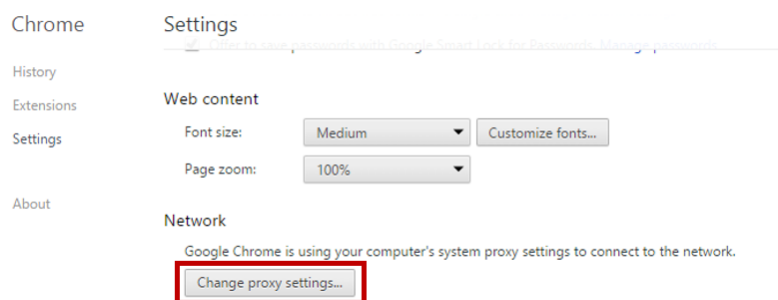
Chrome

History

Extensions

Settings

About

Settings

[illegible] Offer to save passwords with Google Smart Lock for Passwords. Manage passwords

Web content

Font size: Medium Customize fonts...

Page zoom: 100%

Network

Google Chrome is using your computer's system proxy settings to connect to the network.

Change proxy settings...